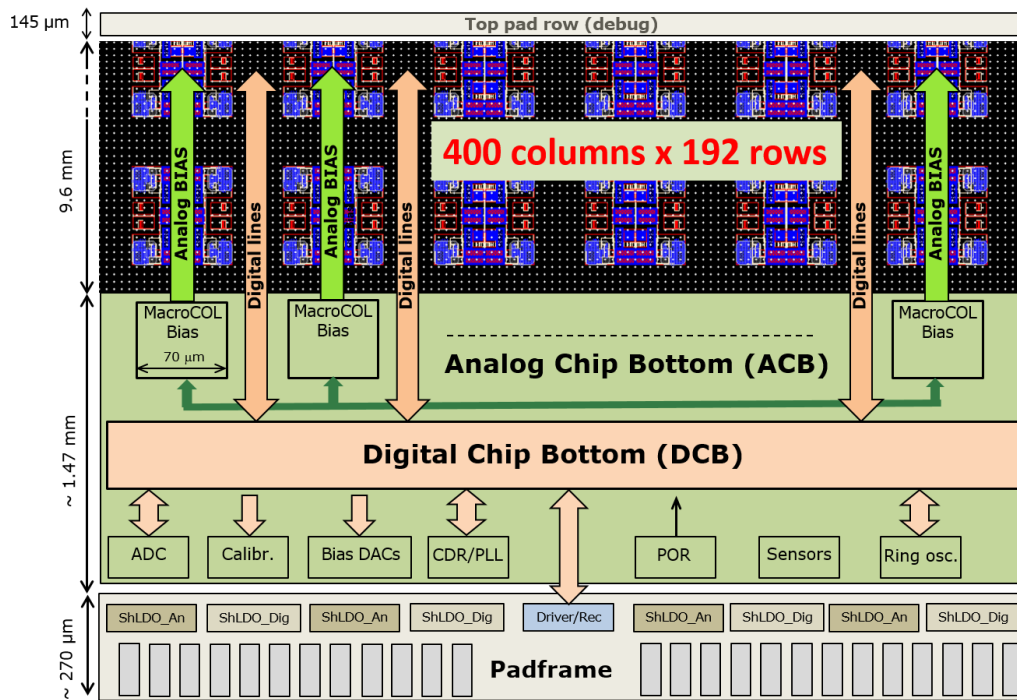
145 μm

Top pad row (debug)

9.6 mm

400 columns x 192 rows

Analog BIAS

Digital lines

Analog BIAS

Digital lines

Digital lines

Analog BIAS

MacroCOL Bias

70 μm

MacroCOL Bias

MacroCOL Bias

Analog Chip Bottom (ACB)

~ 1.47 mm

Digital Chip Bottom (DCB)

ADC

Calibr.

Bias DACs

CDR/PLL

POR

Sensors

Ring osc.

~ 270 μm

ShLDO_An

ShLDO_Dig

ShLDO_An

ShLDO_Dig

Driver/Rec

ShLDO_An

ShLDO_Dig

ShLDO_An

ShLDO_Dig

Padframe